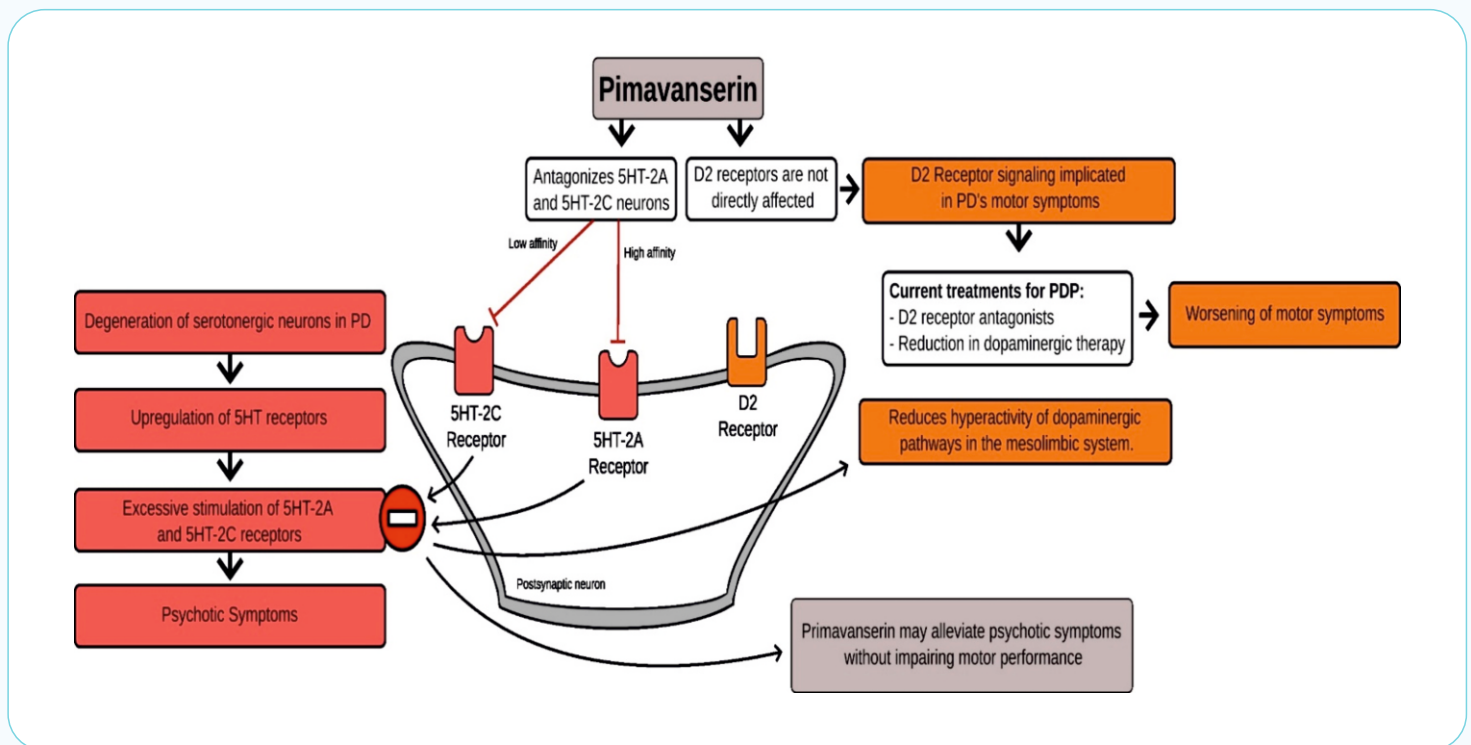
Pimavanserin

Antagonizes 5HT-2A and 5HT-2C neurons

D2 receptors are not directly affected

D2 Receptor signaling implicated in PD's motor symptoms

Low affinity

High affinity

Current treatments for PDP:
- D2 receptor antagonists
- Reduction in dopaminergic therapy

Worsening of motor symptoms

Degeneration of serotonergic neurons in PD

Upregulation of 5HT receptors

Excessive stimulation of 5HT-2A and 5HT-2C receptors

Psychotic Symptoms

5HT-2C Receptor

5HT-2A Receptor

D2 Receptor

Reduces hyperactivity of dopaminergic pathways in the mesolimbic system.

Postsynaptic neuron

Primavanserin may alleviate psychotic symptoms without impairing motor performance